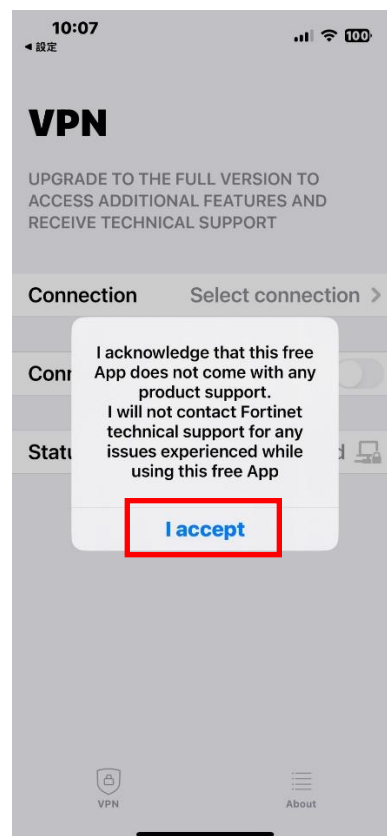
10:07
◀ 設定

100

VPN

UPGRADE TO THE FULL VERSION TO ACCESS ADDITIONAL FEATURES AND RECEIVE TECHNICAL SUPPORT

Connection
Select connection >

Conn

Statu

d

I acknowledge that this free App does not come with any product support.
I will not contact Fortinet technical support for any issues experienced while using this free App

I accept

VPN

About